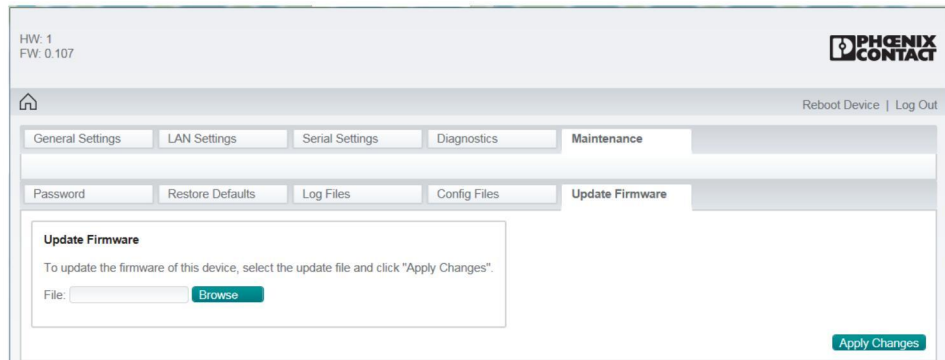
HW: 1
FW: 0.107

PHOENIX CONTACT

Reboot Device | Log Out

General Settings | LAN Settings | Serial Settings | Diagnostics | Maintenance

Password | Restore Defaults | Log Files | Config Files | Update Firmware

Update Firmware

To update the firmware of this device, select the update file and click "Apply Changes".

File: Browse

Apply Changes